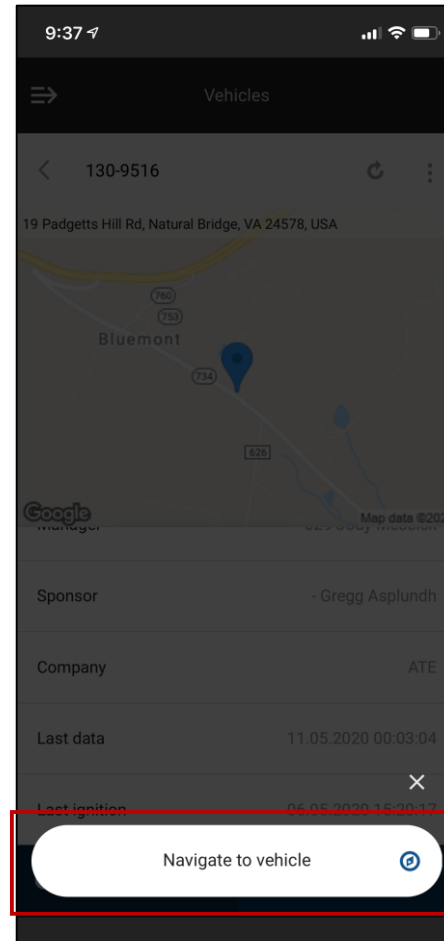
9:37

Vehicles

130-9516

19 Padgetts Hill Rd, Natural Bridge, VA 24578, USA

760
753
Bluemont
734
626

Google
Map data ©20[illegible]

Manager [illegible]

Sponsor
- Gregg Asplundh

Company
ATE

Last data
11.05.2020 00:03:04

Last ignition
06.05.2020 15:20:17

Navigate to vehicle